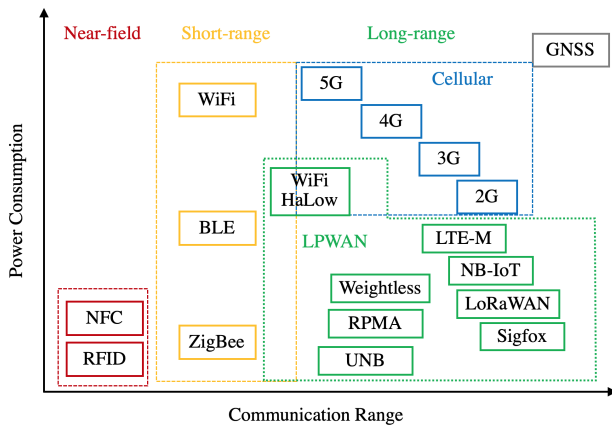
Near-field

Short-range

Long-range

GNSS

Cellular

5G

4G

3G

2G

WiFi

WiFi HaLow

BLE

LPWAN

LTE-M

NB-IoT

Weightless

LoRaWAN

RPMA

Sigfox

UNB

NFC

RFID

ZigBee

Power Consumption

Communication Range